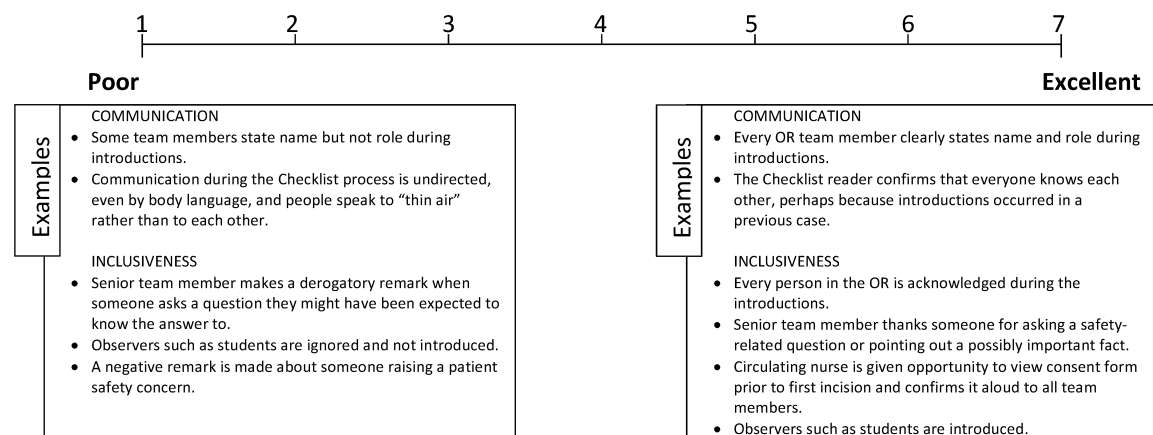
1 2 3 4 5 6 7

Poor

Excellent

Examples

COMMUNICATION

- Some team members state name but not role during introductions.
- Communication during the Checklist process is undirected, even by body language, and people speak to "thin air" rather than to each other.

INCLUSIVENESS

- Senior team member makes a derogatory remark when someone asks a question they might have been expected to know the answer to.
- Observers such as students are ignored and not introduced.
- A negative remark is made about someone raising a patient safety concern.

Examples

COMMUNICATION

- Every OR team member clearly states name and role during introductions.
- The Checklist reader confirms that everyone knows each other, perhaps because introductions occurred in a previous case.

INCLUSIVENESS

- Every person in the OR is acknowledged during the introductions.
- Senior team member thanks someone for asking a safety-related question or pointing out a possibly important fact.
- Circulating nurse is given opportunity to view consent form prior to first incision and confirms it aloud to all team members.
- Observers such as students are introduced.